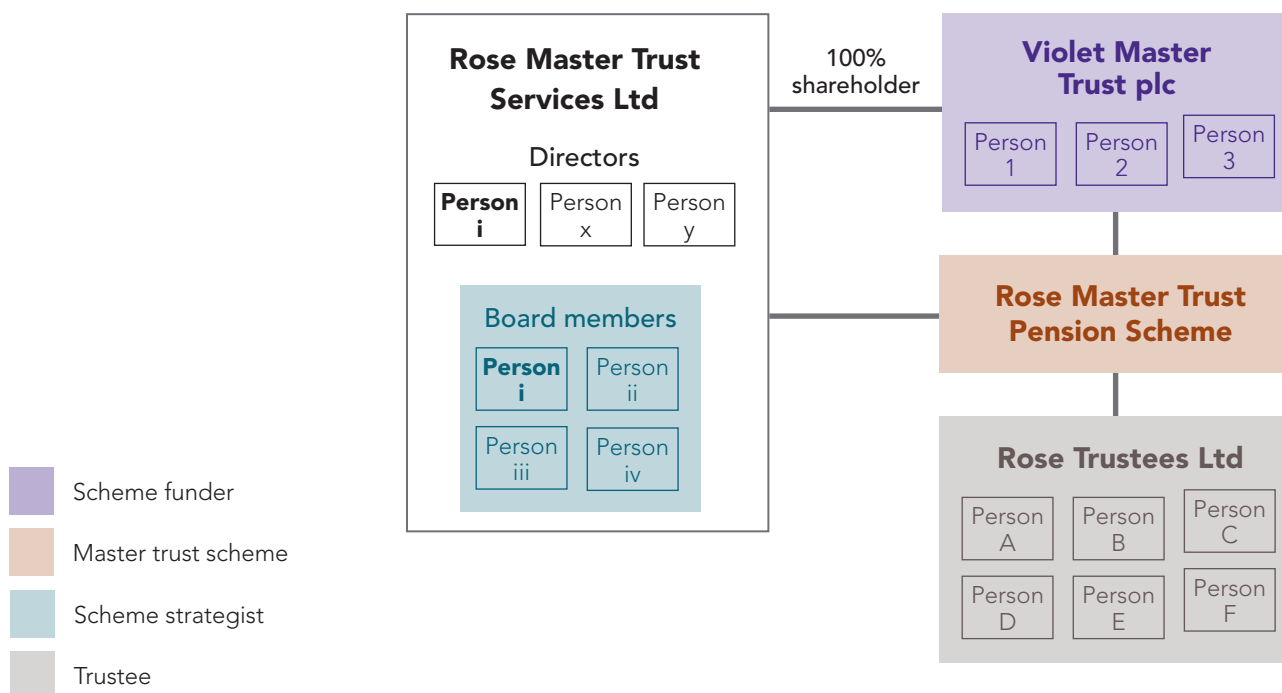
Rose Master Trust Services Ltd

Directors

Person i

Person x

Person y

Board members

Person i

Person ii

Person iii

Person iv

100% shareholder

Violet Master Trust plc

Person 1

Person 2

Person 3

Rose Master Trust Pension Scheme

Rose Trustees Ltd

Person A

Person B

Person C

Person D

Person E

Person F

Scheme funder

Master trust scheme

Scheme strategist

Trustee